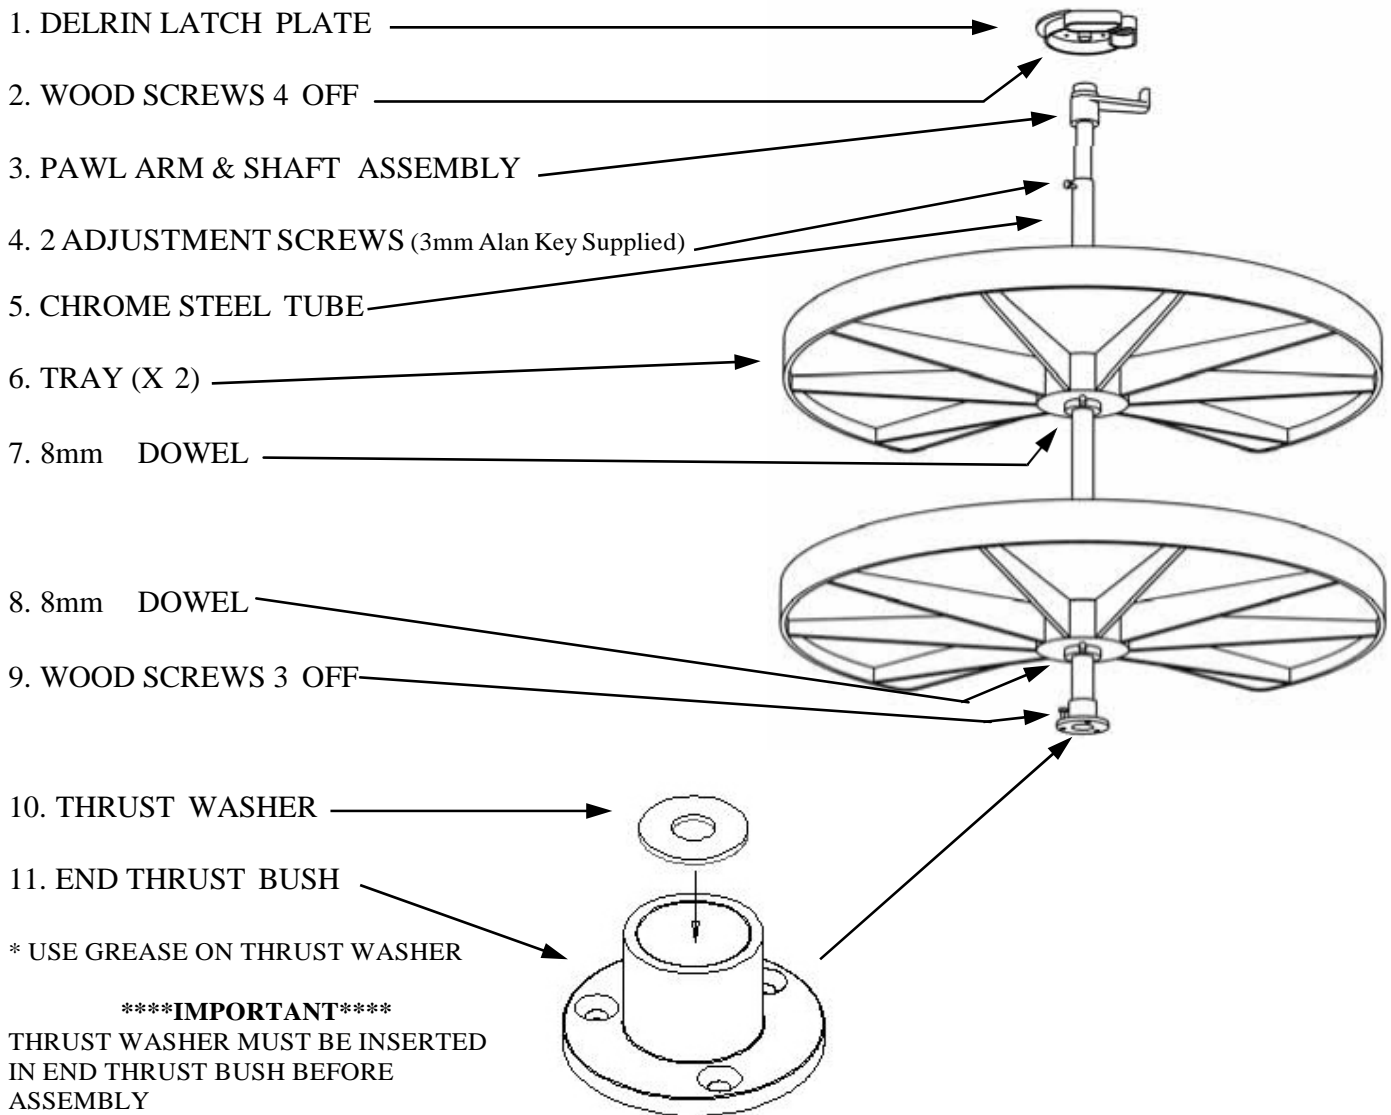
1. DELRIN LATCH PLATE

2. WOOD SCREWS 4 OFF

3. PAWL ARM & SHAFT ASSEMBLY

4. 2 ADJUSTMENT SCREWS (3mm Alan Key Supplied)

5. CHROME STEEL TUBE

6. TRAY (X 2)

7. 8mm DOWEL

8. 8mm DOWEL

9. WOOD SCREWS 3 OFF

10. THRUST WASHER

11. END THRUST BUSH

* USE GREASE ON THRUST WASHER

****IMPORTANT****
THRUST WASHER MUST BE INSERTED IN END THRUST BUSH BEFORE ASSEMBLY